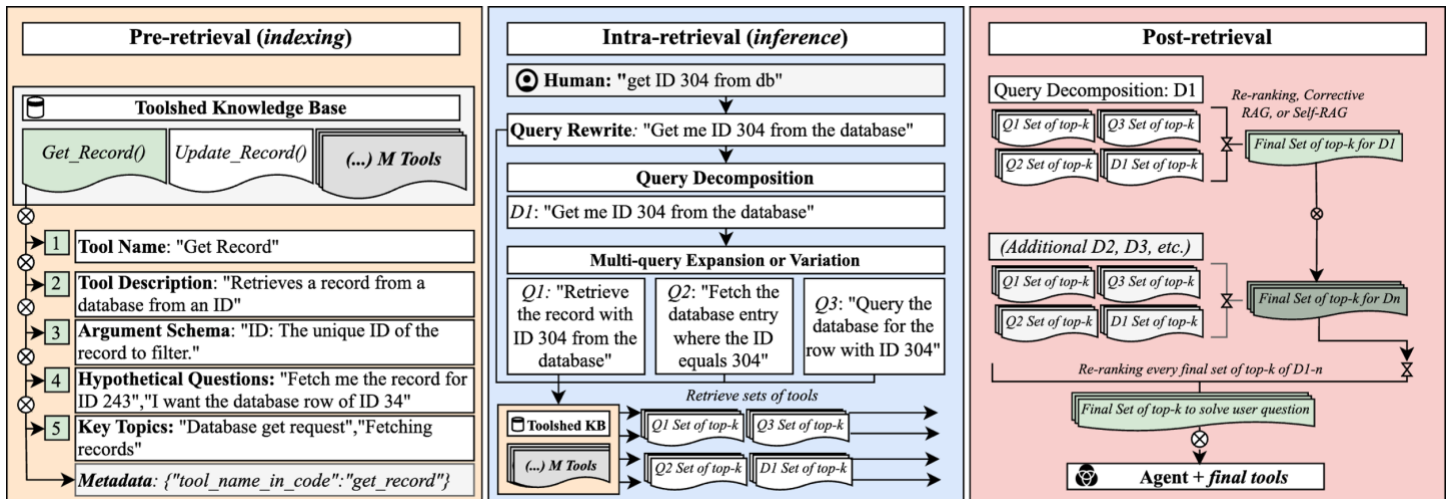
Pre-retrieval (*indexing*)

Toolshed Knowledge Base

*Get_Record()*

*Update_Record()*

*(...) M Tools*

1 **Tool Name**: "Get Record"

2 **Tool Description**: "Retrieves a record from a database from an ID"

3 **Argument Schema**: "ID: The unique ID of the record to filter."

4 **Hypothetical Questions:** "Fetch me the record for ID 243","I want the database row of ID 34"

5 **Key Topics:** "Database get request","Fetching records"

*Metadata: {"tool_name_in_code":"get_record"}*

Intra-retrieval (*inference*)

**Human: "**get ID 304 from db"

**Query Rewrite***:* "Get me ID 304 from the database"

**Query Decomposition**

*D1*: "Get me ID 304 from the database"

**Multi-query Expansion or Variation**

*Q1:* "Retrieve the record with ID 304 from the database"

*Q2:* "Fetch the database entry where the ID equals 304"

*Q3:* "Query the database for the row with ID 304"

*Retrieve sets of tools*

**Toolshed KB**

*(...) M Tools*

*Q1 Set of top-k*

*Q3 Set of top-k*

*Q2 Set of top-k*

*D1 Set of top-k*

Post-retrieval

Query Decomposition: D1

*Re-ranking, Corrective RAG, or Self-RAG*

*Q1 Set of top-k*

*Q3 Set of top-k*

*Q2 Set of top-k*

*D1 Set of top-k*

*Final Set of top-k for D1*

*(Additional D2, D3, etc.)*

*Q1 Set of top-k*

*Q3 Set of top-k*

*Q2 Set of top-k*

*D1 Set of top-k*

*Final Set of top-k for Dn*

*Re-ranking every final set of top-k of D1-n*

*Final Set of top-k to solve user question*

**Agent +** ***final tools***